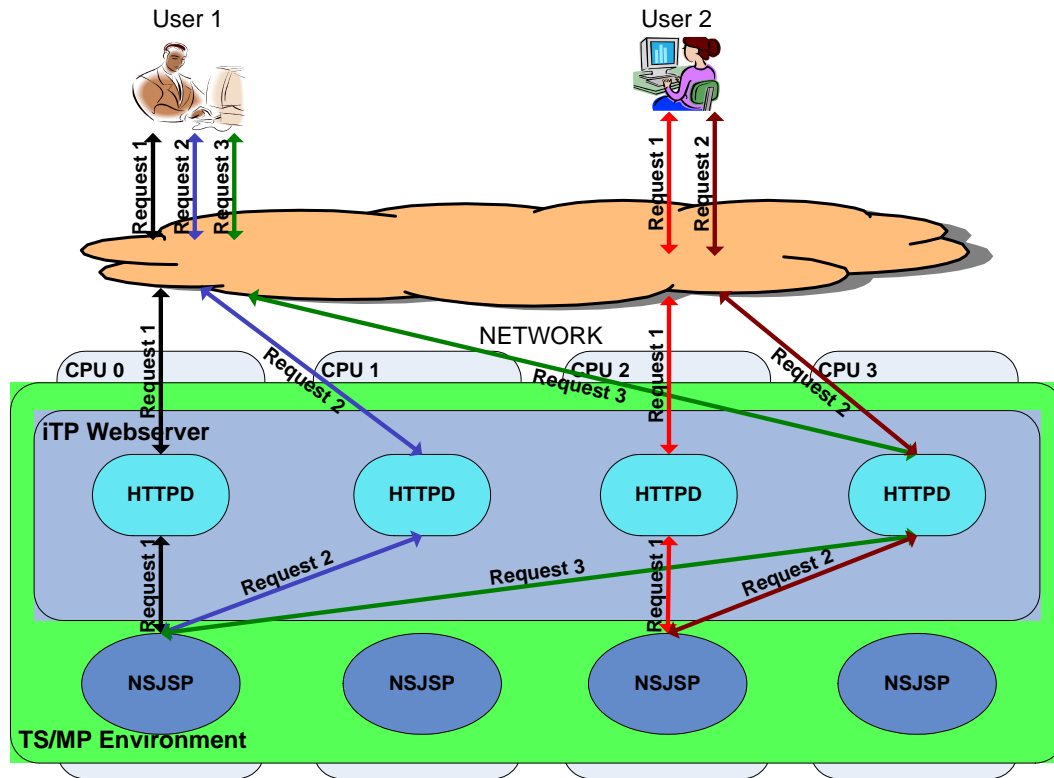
User 1

User 2

Request 1
Request 2
Request 3

Request 1
Request 2

NETWORK

Request 1
Request 2
Request 3
Request 1
Request 2

CPU 0
CPU 1
CPU 2
CPU 3

iTP Webserver

HTTPD
HTTPD
HTTPD
HTTPD

Request 1
Request 2
Request 3
Request 1
Request 2

NSJSP
NSJSP
NSJSP
NSJSP

TS/MP Environment